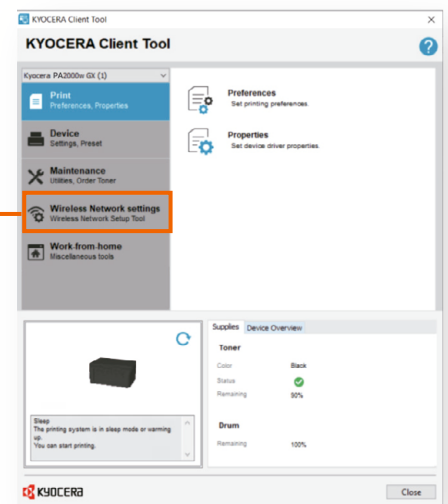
KYOCERA Client Tool

KYOCERA Client Tool

Kyocera PA2000w GX (1)

Print
Preferences, Properties

Device
Settings, Preset

Maintenance
Utilities, Order Toner

Wireless Network settings
Wireless Network Setup Tool

Work-from-home
Miscellaneous tools

Preferences
Set printing preferences.

Properties
Set device driver properties.

Sleep
The printing system is in sleep mode or warming up.
You can start printing.

Supplies | Device Overview

Toner

| | |
|---|---|
| Color | Black |
| Status | |
| Remaining | 90% |

Drum

| | |
|---|---|
| Remaining | 100% |

KYOCERA

Close